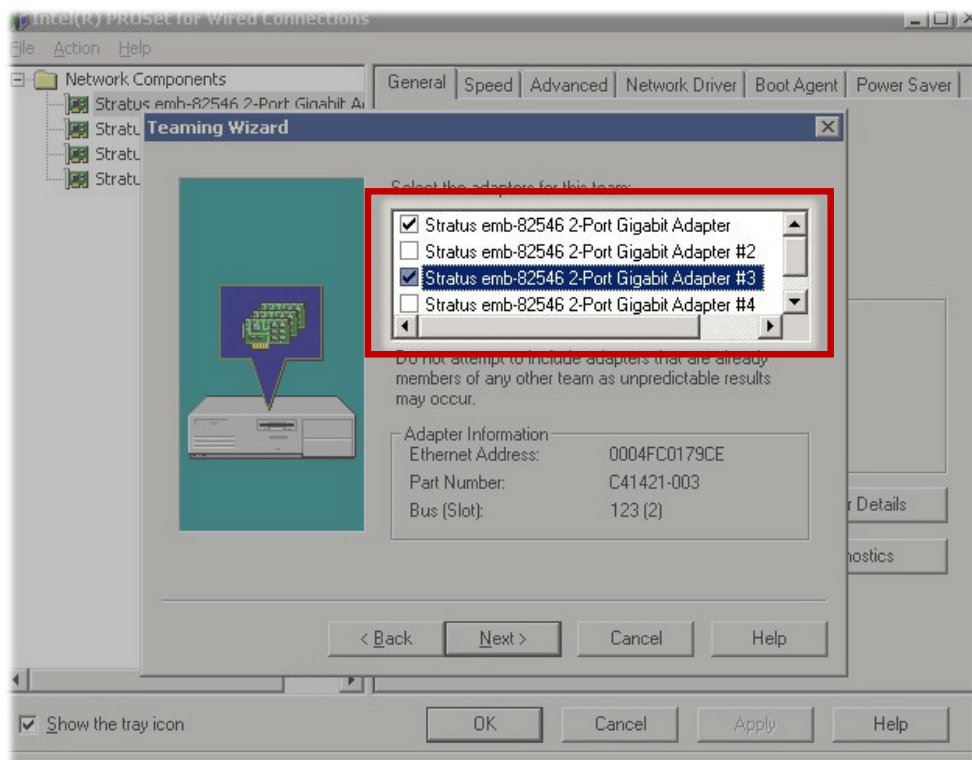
Intel(R) PROSet for Wired Connections

File Action Help

Network Components
Stratus emb-82546 2-Port Gigabit A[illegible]
Stratu
Stratu
Stratu

General | Speed | Advanced | Network Driver | Boot Agent | Power Saver

Teaming Wizard

Select the adapters for this team:

Stratus emb-82546 2-Port Gigabit Adapter
Stratus emb-82546 2-Port Gigabit Adapter #2
Stratus emb-82546 2-Port Gigabit Adapter #3
Stratus emb-82546 2-Port Gigabit Adapter #4

Do not attempt to include adapters that are already members of any other team as unpredictable results may occur.

Adapter Information
Ethernet Address: 0004FC0179CE
Part Number: C41421-003
Bus (Slot): 123 (2)

r Details
nostics

< Back Next > Cancel Help

Show the tray icon

OK Cancel Apply Help